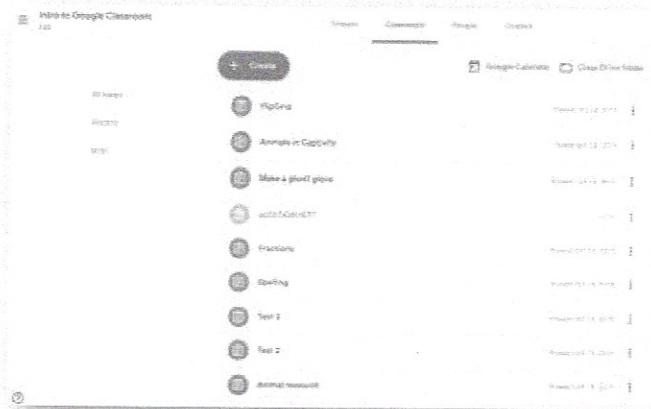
Intro to Google Classroom
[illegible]

Stream Classwork People Grades

+ Create

Google Calendar Class Drive folder

All topics
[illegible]
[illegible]

FlipGrid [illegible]
Animals in Captivity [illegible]
Make a glue?? glove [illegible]
ASSIGNMENT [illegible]
Fractions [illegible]
Spelling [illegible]
Test 1 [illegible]
Test 2 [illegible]
Animal research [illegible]